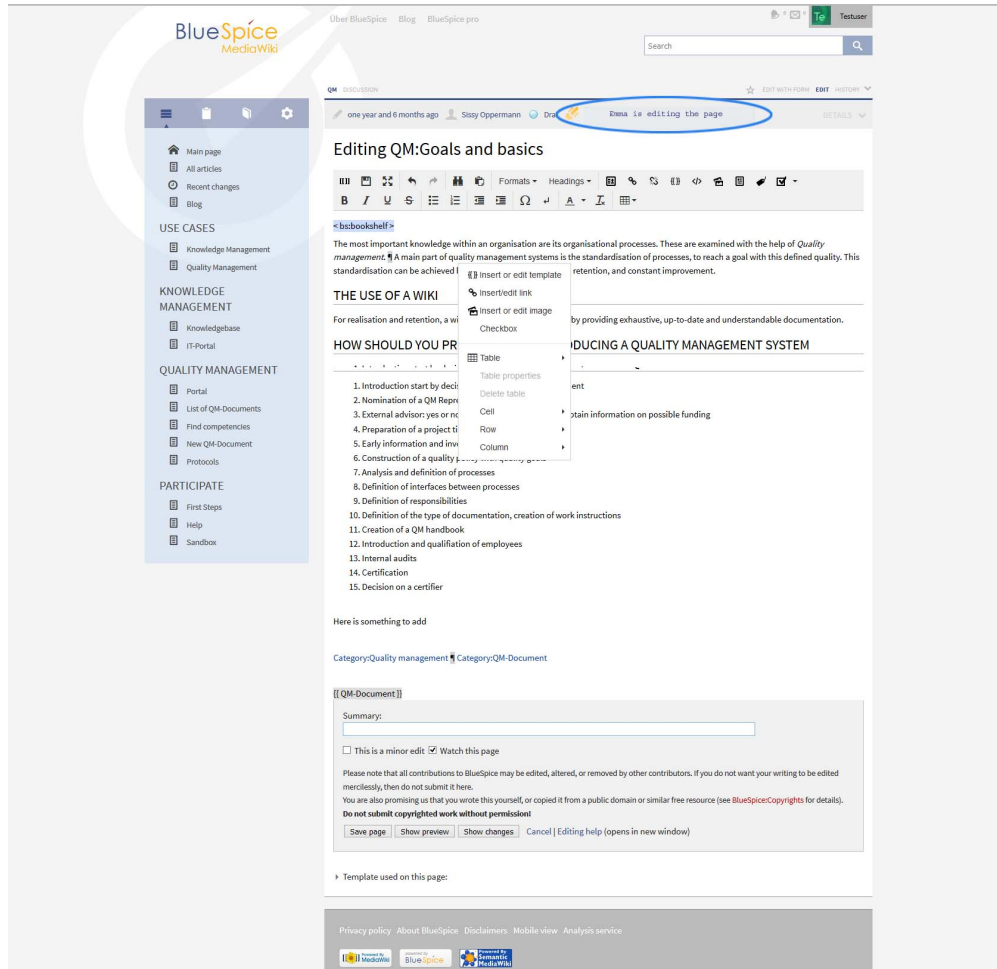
BlueSpice MediaWiki

Über BlueSpice Blog BlueSpice pro

Te Testuser

Search

QM DISCUSSION

EDIT WITH FORM EDIT HISTORY

one year and 6 months ago Sissy Oppermann Dra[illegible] Emma is editing the page

DETAILS

Main page
All articles
Recent changes
Blog

USE CASES
Knowledge Management
Quality Management

KNOWLEDGE MANAGEMENT
Knowledgebase
IT-Portal

QUALITY MANAGEMENT
Portal
List of QM-Documents
Find competencies
New QM-Document
Protocols

PARTICIPATE
First Steps
Help
Sandbox

Editing QM:Goals and basics

Formats Headings

<bs:bookshelf>

The most important knowledge within an organisation are its organisational processes. These are examined with the help of *Quality management*. ¶ A main part of quality management systems is the standardisation of processes, to reach a goal with this defined quality. This standardisation can be achieved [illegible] retention, and constant improvement.

THE USE OF A WIKI

For realisation and retention, a wi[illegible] by providing exhaustive, up-to-date and understandable documentation.

HOW SHOULD YOU PR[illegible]ODUCING A QUALITY MANAGEMENT SYSTEM

1. Introduction start by decis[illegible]ent
2. Nomination of a QM Repr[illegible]
3. External advisor: yes or n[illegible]btain information on possible funding
4. Preparation of a project ti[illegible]
5. Early information and inv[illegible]
6. Construction of a quality p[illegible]
7. Analysis and definition of processes
8. Definition of interfaces between processes
9. Definition of responsibilities
10. Definition of the type of documentation, creation of work instructions
11. Creation of a QM handbook
12. Introduction and qualifiation of employees
13. Internal audits
14. Certification
15. Decision on a certifier

Insert or edit template
Insert/edit link
Insert or edit image
Checkbox
Table
Table properties
Delete table
Cell
Row
Column

Here is something to add

Category:Quality management ¶ Category:QM-Document

[[ QM-Document ]]

Summary:

This is a minor edit Watch this page

Please note that all contributions to BlueSpice may be edited, altered, or removed by other contributors. If you do not want your writing to be edited mercilessly, then do not submit it here.
You are also promising us that you wrote this yourself, or copied it from a public domain or similar free resource (see BlueSpice:Copyrights for details).
Do not submit copyrighted work without permission!

Save page Show preview Show changes Cancel | Editing help (opens in new window)

Template used on this page:

Privacy policy About BlueSpice Disclaimers Mobile view Analysis service

Powered By MediaWiki powered by BlueSpice Powered By Semantic MediaWiki